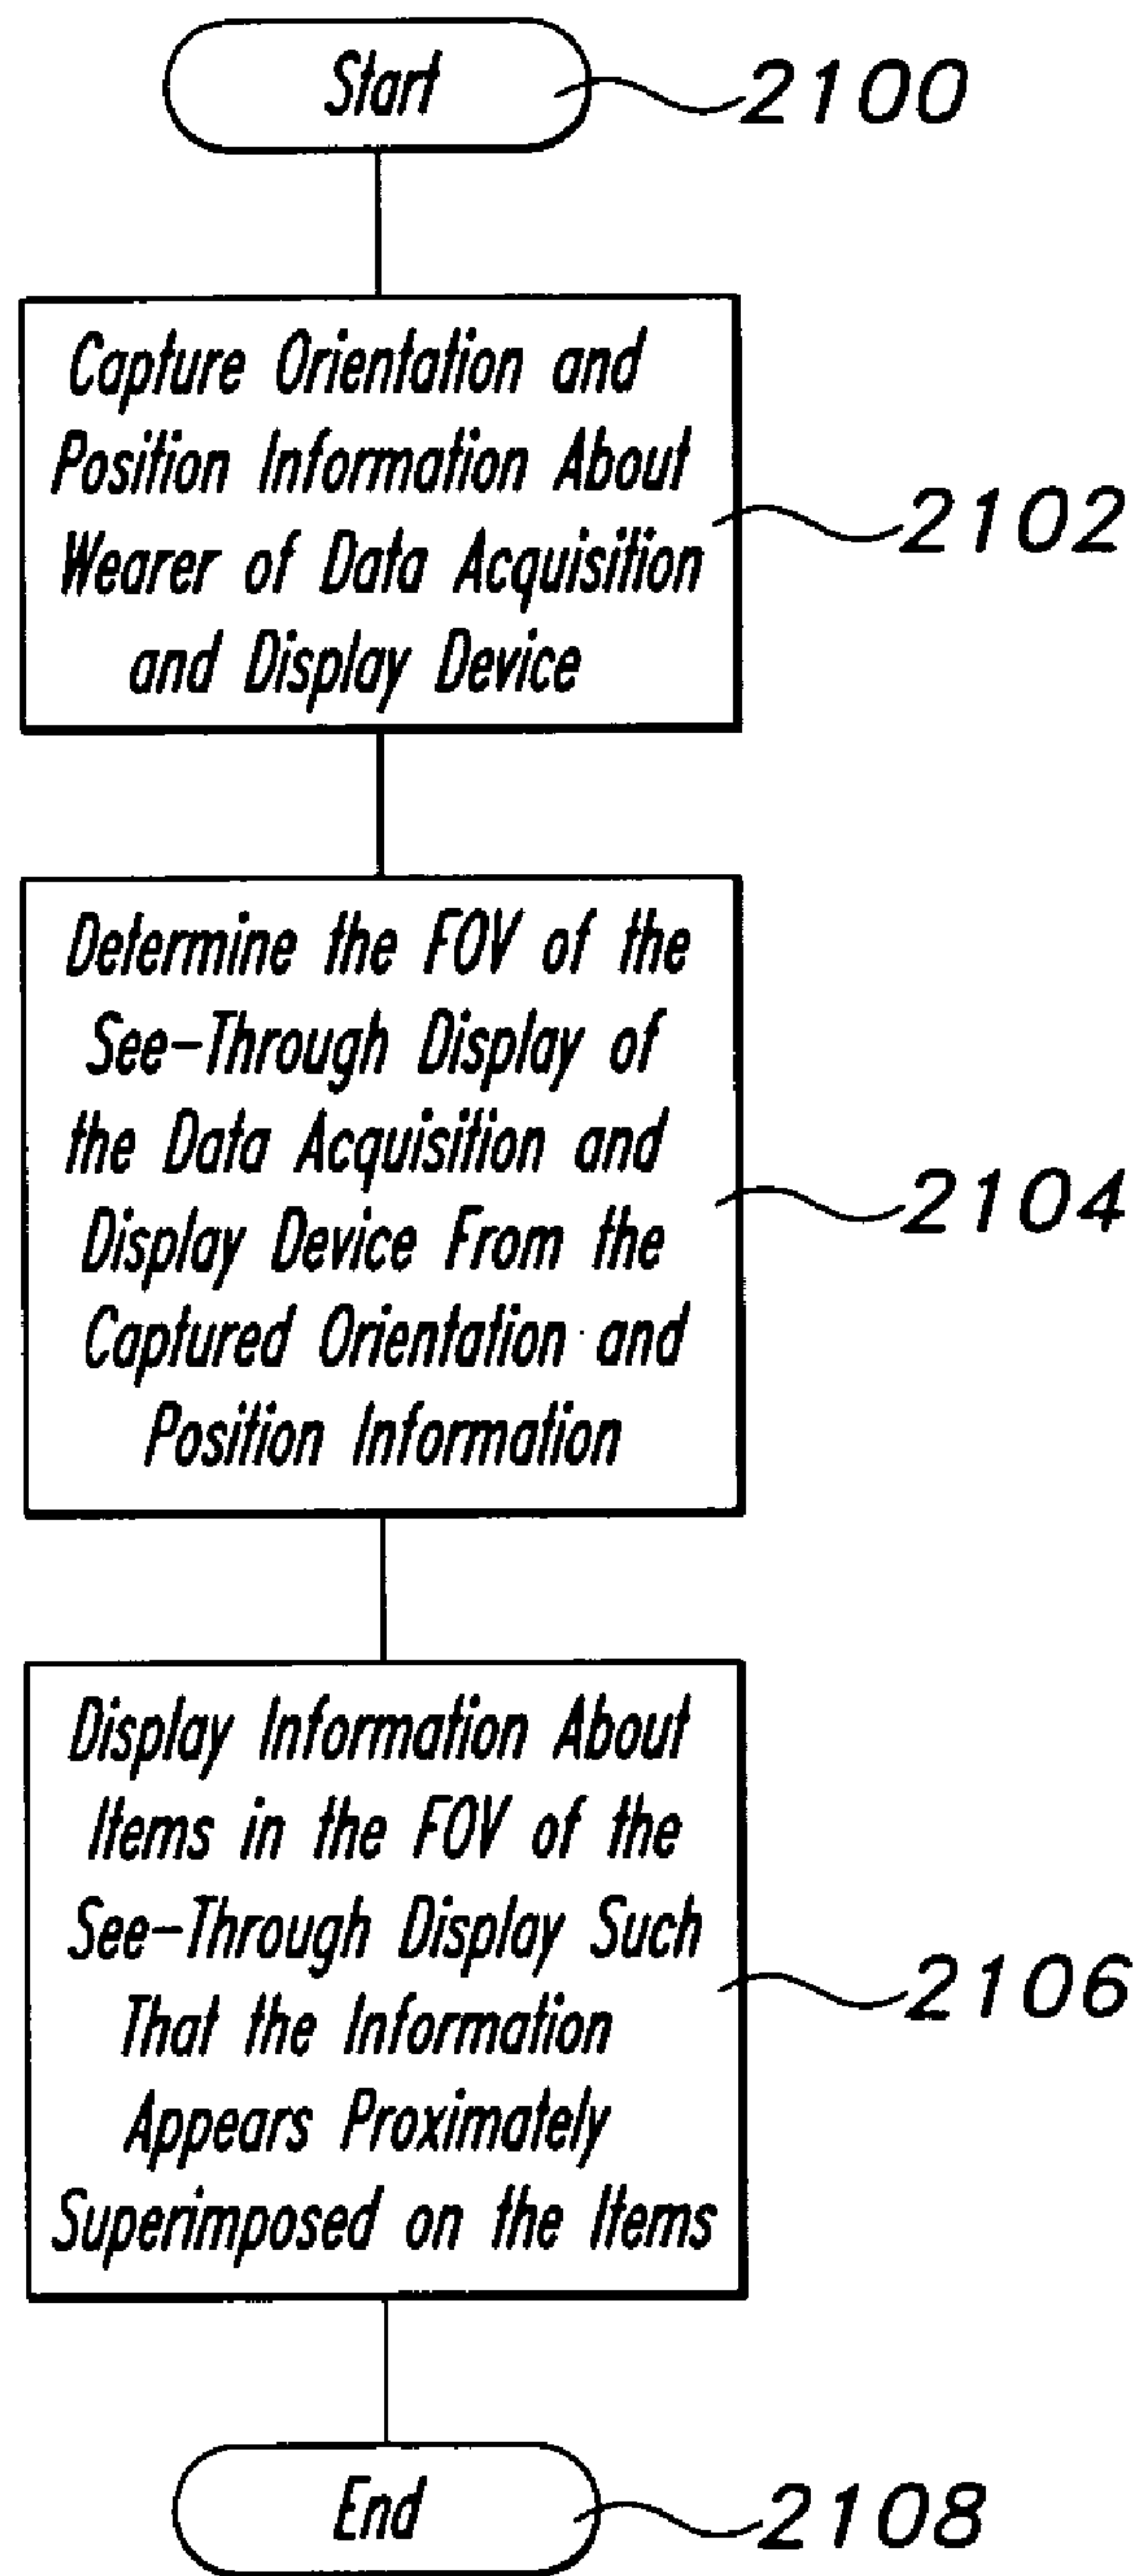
Start
2100

Capture Orientation and Position Information About Wearer of Data Acquisition and Display Device
2102

Determine the FOV of the See-Through Display of the Data Acquisition and Display Device From the Captured Orientation and Position Information
2104

Display Information About Items in the FOV of the See-Through Display Such That the Information Appears Proximately Superimposed on the Items
2106

End
2108